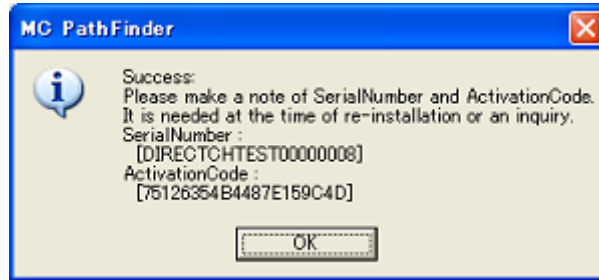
MC PathFinder

Success:
Please make a note of SerialNumber and ActivationCode.
It is needed at the time of re-installation or an inquiry.
SerialNumber :
[DIRECTCHTEST00000008]
ActivationCode :
[75126354B4487E159C4D]

OK